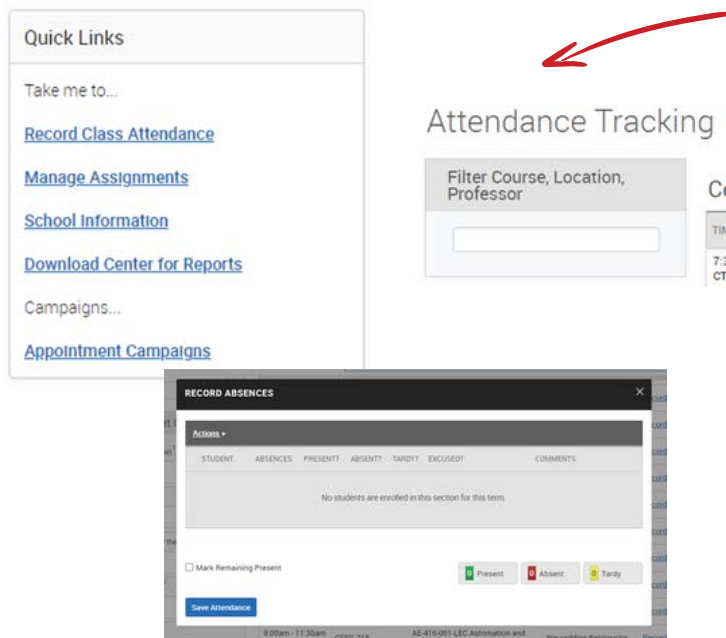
Quick Links

Take me to...

Record Class Attendance

Manage Assignments

School Information

Download Center for Reports

Campaigns...

Appointment Campaigns

Attendance Tracking

Filter Course, Location, Professor

Co

TIM

7:3
CT

RECORD ABSENCES

×

Actions ▾

| STUDENT | ABSENCES | PRESENT? | ABSENT? | TARDY? | EXCUSED? | COMMENTS |
|---|---|---|---|---|---|---|
| No students are enrolled in this section for this term. | | | | | | |

Mark Remaining Present

0 Present

0 Absent

0 Tardy

Save Attendance

9:00am - 11:30am

AE-416-001-LEC Automation and